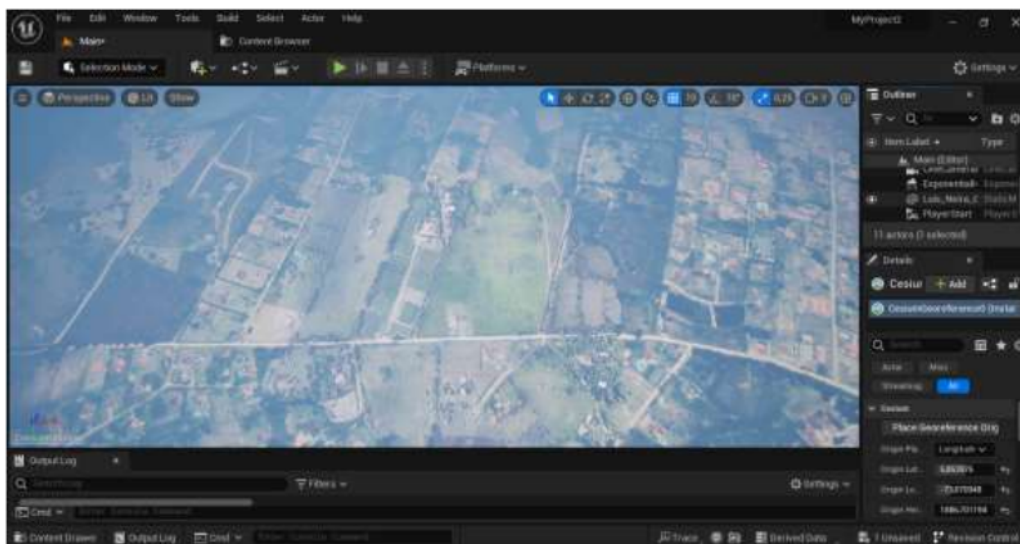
File Edit Window Tools Build Select Actor Help

MyProject2

Main*

Content Browser

Selection Mode

Platforms

Settings

Perspective

Lit

Show

Outliner

Item Label

Type

Main (Editor)

ExponentialH

Lulo_Neira_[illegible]

PlayerStart

11 actors (1 selected)

Details

Cesiu

+ Add

CesiumGeoreference0 (Instan

Search

Actor

Misc

Streaming

All

Cesium

Place Georeference Orig

Origin Pla

Longitude

Origin Lat

Origin Lo

Origin Hei

1886.701194

Output Log

Filters

Settings

Cmd

Content Drawer

Output Log

Cmd

Trace

Derived Data

1 Unsaved

Revision Control